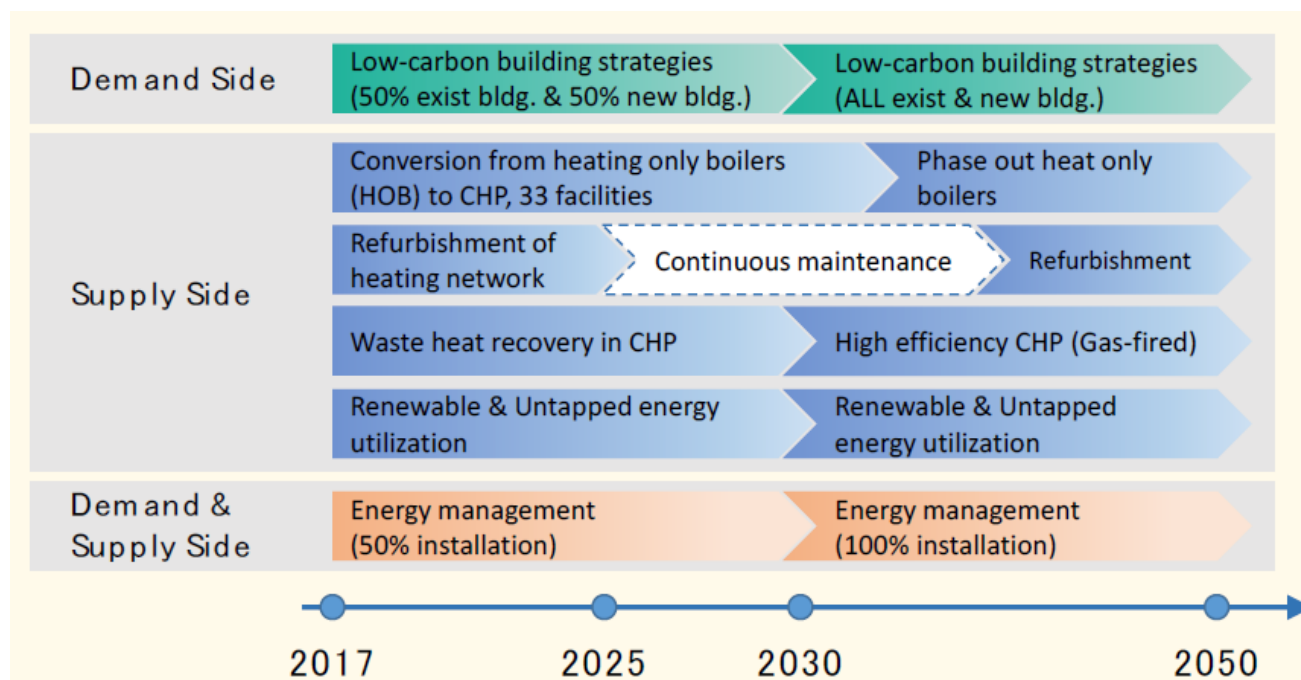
Demand Side

Low-carbon building strategies (50% exist bldg. & 50% new bldg.)

Low-carbon building strategies (ALL exist & new bldg.)

Supply Side

Conversion from heating only boilers (HOB) to CHP, 33 facilities

Phase out heat only boilers

Refurbishment of heating network

Continuous maintenance

Refurbishment

Waste heat recovery in CHP

High efficiency CHP (Gas-fired)

Renewable & Untapped energy utilization

Renewable & Untapped energy utilization

Demand & Supply Side

Energy management (50% installation)

Energy management (100% installation)

2017

2025

2030

2050